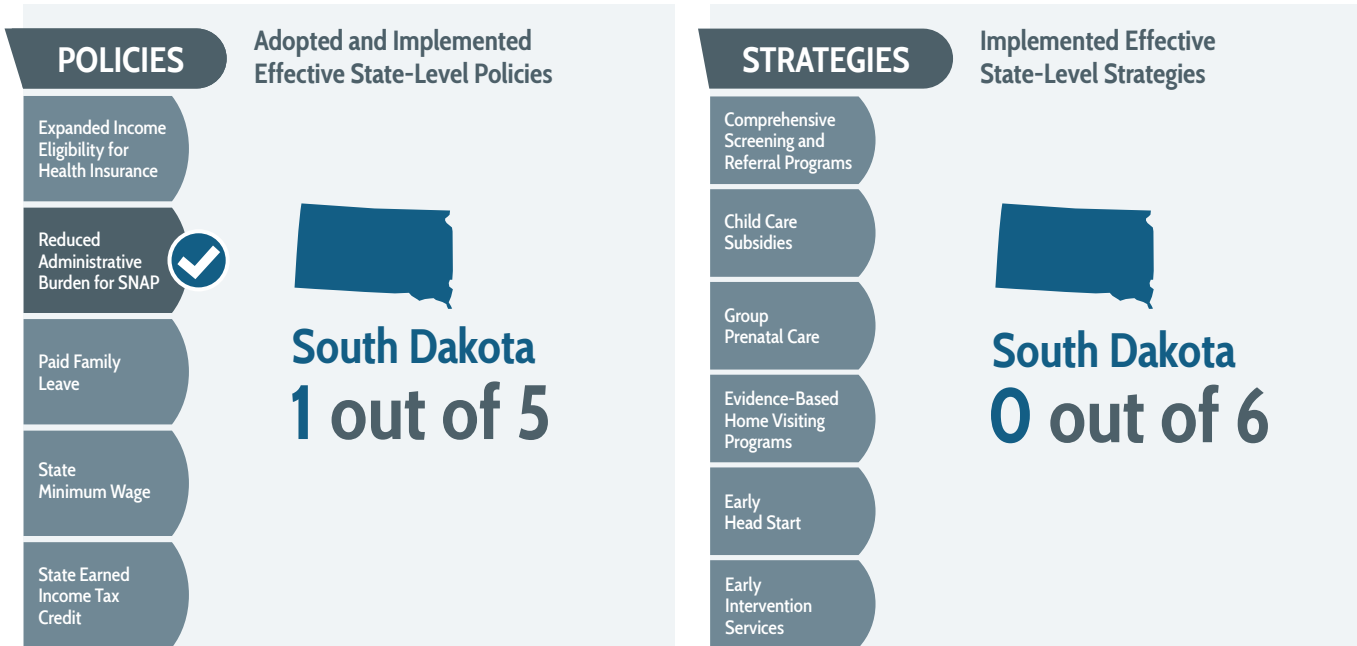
POLICIES

Adopted and Implemented Effective State-Level Policies

Expanded Income Eligibility for Health Insurance

Reduced Administrative Burden for SNAP

Paid Family Leave

State Minimum Wage

State Earned Income Tax Credit

South Dakota
1 out of 5

STRATEGIES

Implemented Effective State-Level Strategies

Comprehensive Screening and Referral Programs

Child Care Subsidies

Group Prenatal Care

Evidence-Based Home Visiting Programs

Early Head Start

Early Intervention Services

South Dakota
0 out of 6